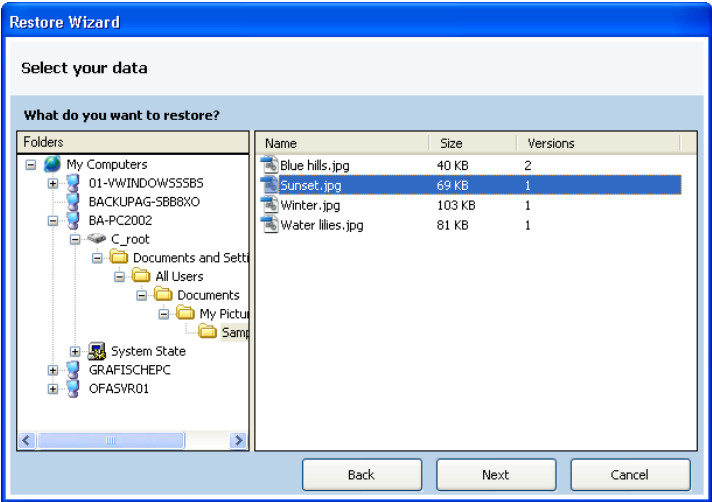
Restore Wizard

Select your data

What do you want to restore?

Folders

My Computers
01-VWINDOWSSBS
BACKUPAG-SBB8XO
BA-PC2002
C_root
Documents and Setti
All Users
Documents
My Pictur
Samp
System State
GRAFISCHEPC
OFASVR01

| Name | Size | Versions |
|---|---|---|
| Blue hills.jpg | 40 KB | 2 |
| Sunset.jpg | 69 KB | 1 |
| Winter.jpg | 103 KB | 1 |
| Water lilies.jpg | 81 KB | 1 |

Back
Next
Cancel